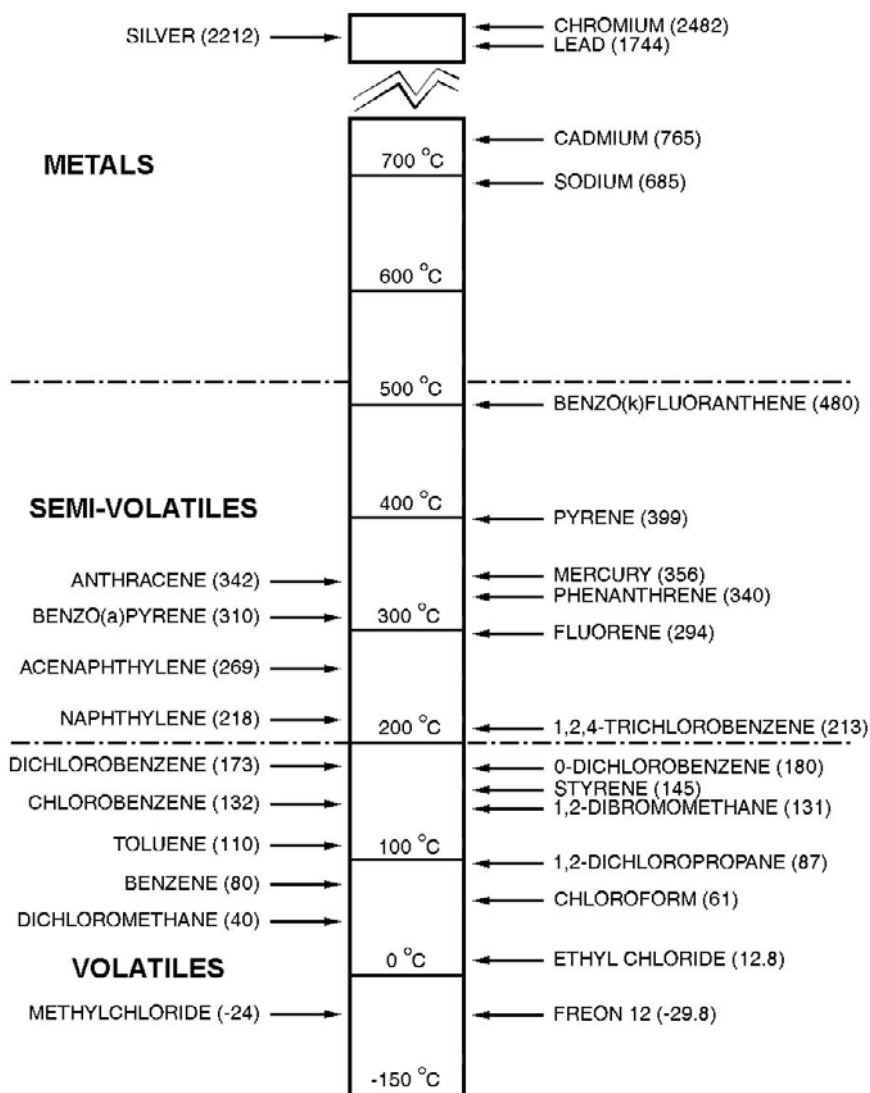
SILVER (2212)
CHROMIUM (2482)
LEAD (1744)

METALS
700 °C
CADMIUM (765)
SODIUM (685)
600 °C

500 °C
BENZO(k)FLUORANTHENE (480)

SEMI-VOLATILES
400 °C
PYRENE (399)
ANTHRACENE (342)
MERCURY (356)
PHENANTHRENE (340)
BENZO(a)PYRENE (310)
300 °C
FLUORENE (294)
ACENAPHTHYLENE (269)
NAPHTHYLENE (218)
200 °C
1,2,4-TRICHLOROBENZENE (213)

DICHLOROBENZENE (173)
0-DICHLOROBENZENE (180)
STYRENE (145)
CHLOROBENZENE (132)
1,2-DIBROMOMETHANE (131)
TOLUENE (110)
100 °C
1,2-DICHLOROPROPANE (87)
BENZENE (80)
CHLOROFORM (61)
DICHLOROMETHANE (40)
VOLATILES
0 °C
ETHYL CHLORIDE (12.8)
METHYLCHLORIDE (-24)
FREON 12 (-29.8)
-150 °C